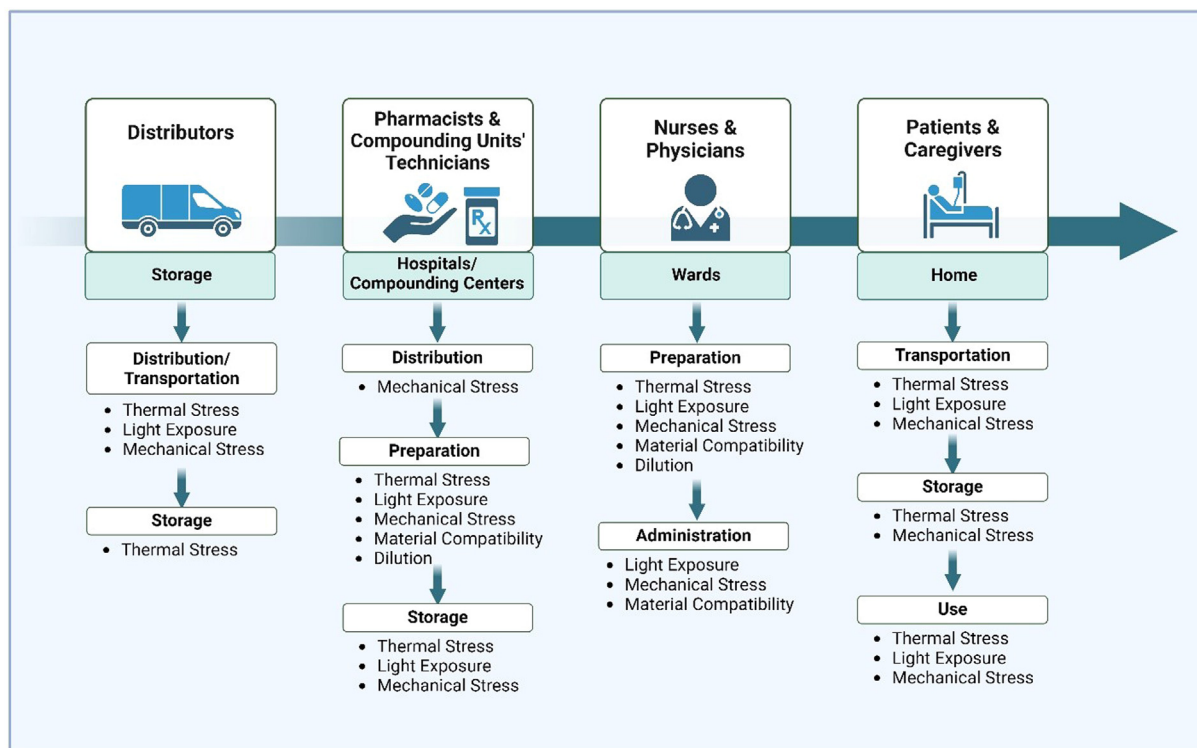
Distributors

Storage

Distribution/ Transportation

- Thermal Stress
- Light Exposure
- Mechanical Stress

Storage

- Thermal Stress

Pharmacists & Compounding Units' Technicians

Rx

Hospitals/ Compounding Centers

Distribution

- Mechanical Stress

Preparation

- Thermal Stress
- Light Exposure
- Mechanical Stress
- Material Compatibility
- Dilution

Storage

- Thermal Stress
- Light Exposure
- Mechanical Stress

Nurses & Physicians

Wards

Preparation

- Thermal Stress
- Light Exposure
- Mechanical Stress
- Material Compatibility
- Dilution

Administration

- Light Exposure
- Mechanical Stress
- Material Compatibility

Patients & Caregivers

Home

Transportation

- Thermal Stress
- Light Exposure
- Mechanical Stress

Storage

- Thermal Stress
- Mechanical Stress

Use

- Thermal Stress
- Light Exposure
- Mechanical Stress